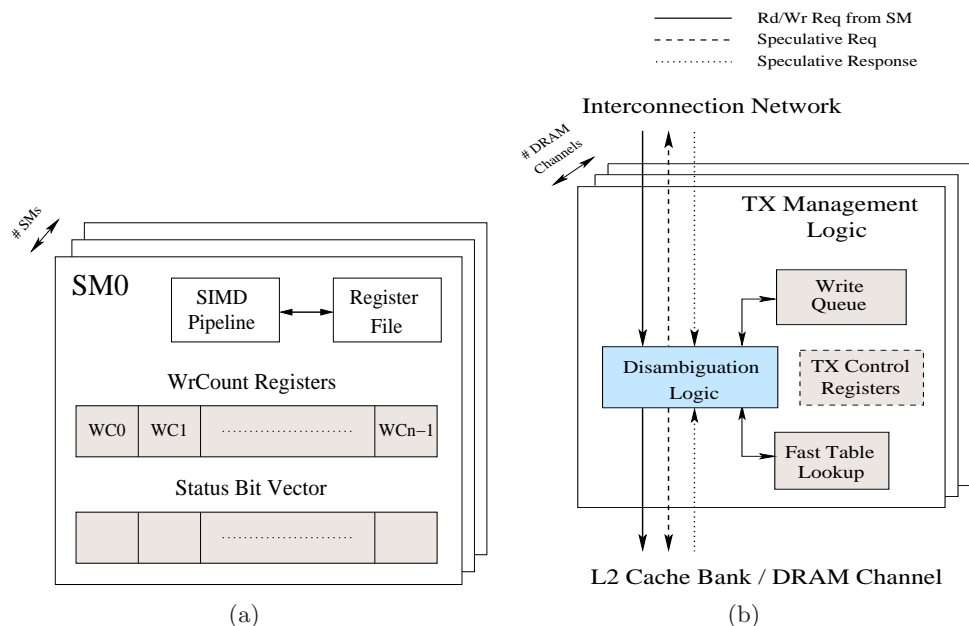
Rd/Wr Req from SM
Speculative Req
Speculative Response

Interconnection Network

# DRAM Channels

TX Management Logic

Write Queue

Disambiguation Logic

TX Control Registers

Fast Table Lookup

L2 Cache Bank / DRAM Channel

(b)

# SMs

SM0

SIMD Pipeline

Register File

WrCount Registers

| WC0 | WC1 | .................... | WCn−1 |
|---|---|---|---|

Status Bit Vector

| | | .................... | |
|---|---|---|---|

(a)